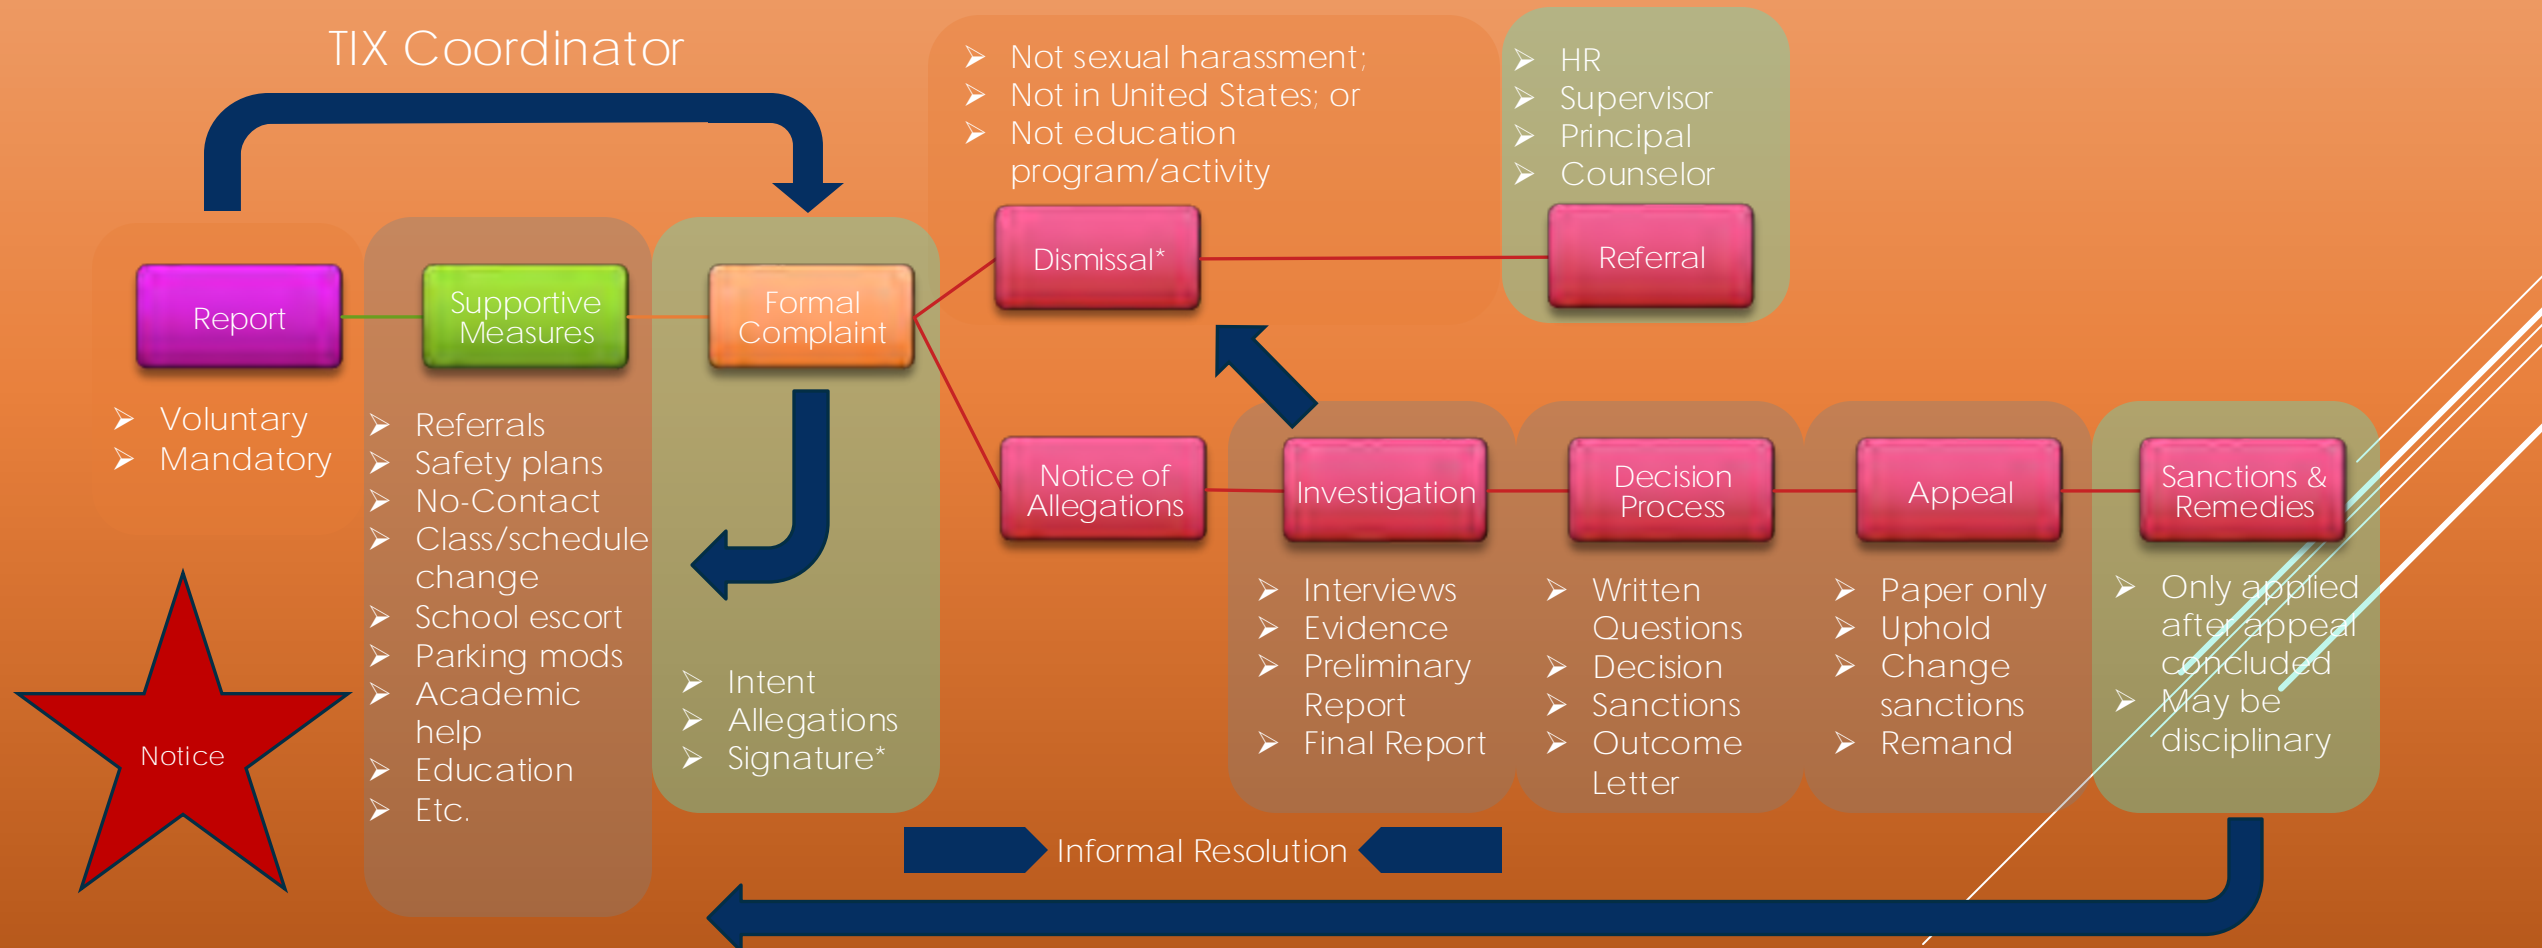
TIX Coordinator

Report

- Voluntary
- Mandatory

Notice

Supportive Measures

- Referrals
- Safety plans
- No-Contact
- Class/schedule change
- School escort
- Parking mods
- Academic help
- Education
- Etc.

Formal Complaint

- Intent
- Allegations
- Signature*

- Not sexual harassment;
- Not in United States; or
- Not education program/activity

Dismissal*

- HR
- Supervisor
- Principal
- Counselor

Referral

Notice of Allegations

Investigation

- Interviews
- Evidence
- Preliminary Report
- Final Report

Decision Process

- Written Questions
- Decision
- Sanctions
- Outcome Letter

Appeal

- Paper only
- Uphold
- Change sanctions
- Remand

Sanctions & Remedies

- Only applied after appeal concluded
- May be disciplinary

Informal Resolution